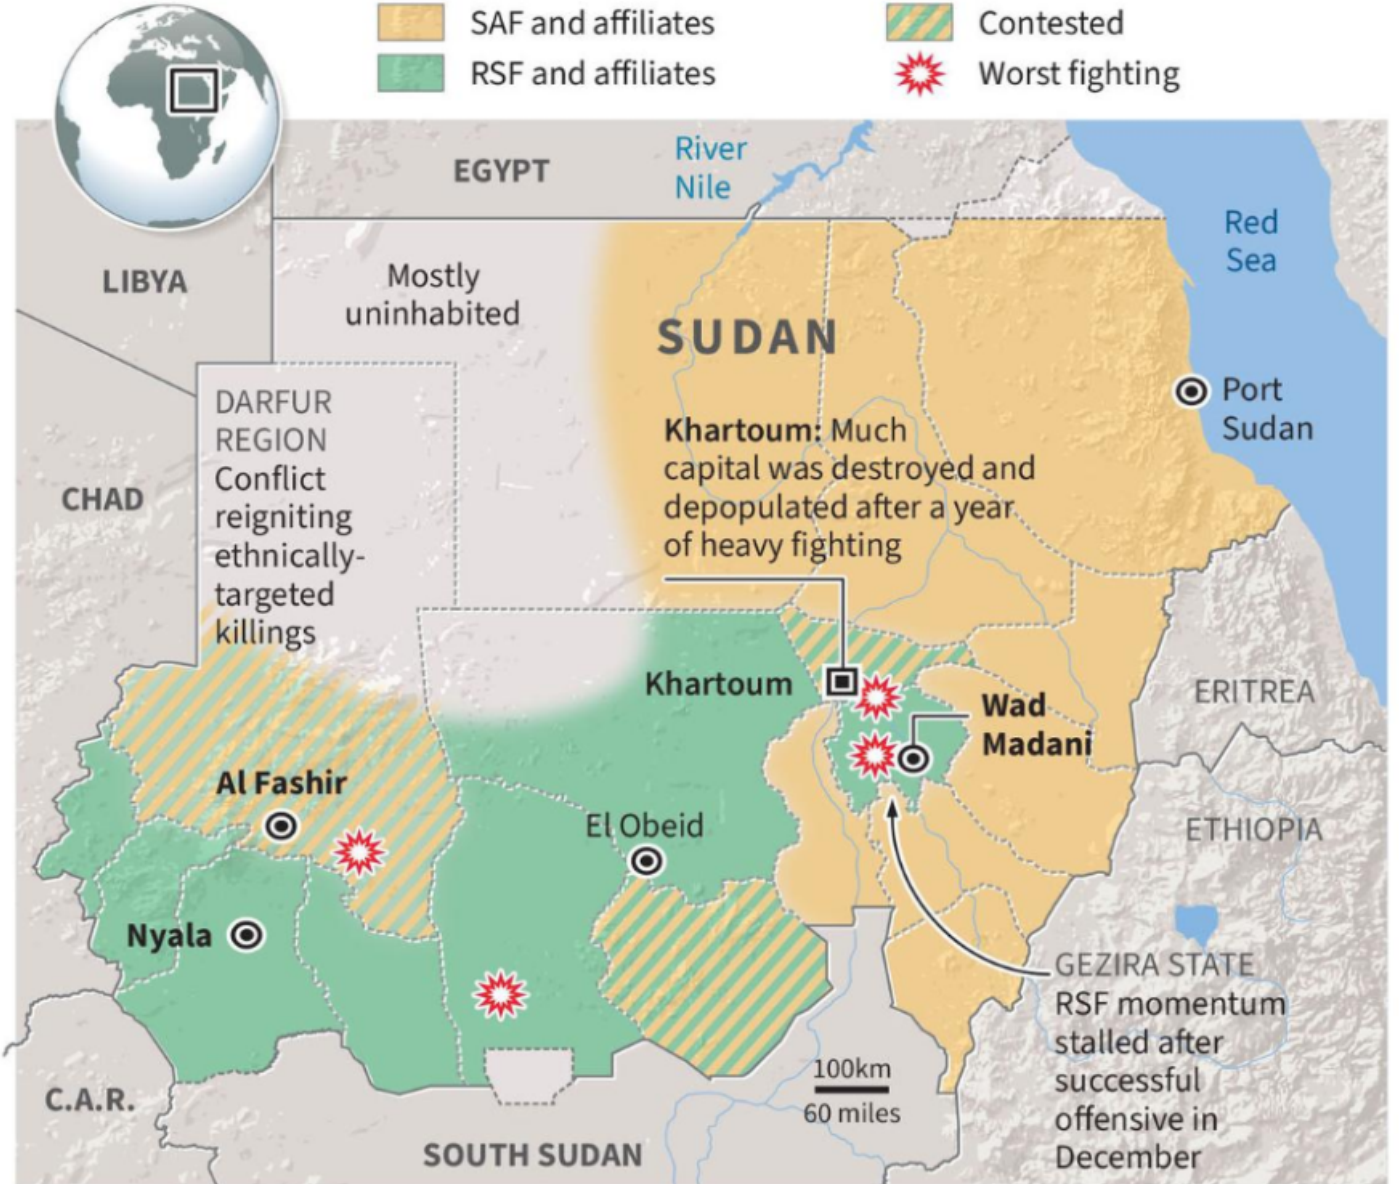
SAF and affiliates
RSF and affiliates
Contested
Worst fighting

EGYPT
River Nile
Red Sea
LIBYA
Mostly uninhabited
SUDAN
Port Sudan
DARFUR REGION
Conflict reigniting ethnically-targeted killings
CHAD
Khartoum: Much capital was destroyed and depopulated after a year of heavy fighting
Khartoum
Wad Madani
ERITREA
Al Fashir
El Obeid
ETHIOPIA
Nyala
GEZIRA STATE
RSF momentum stalled after successful offensive in December
100km
60 miles
C.A.R.
SOUTH SUDAN